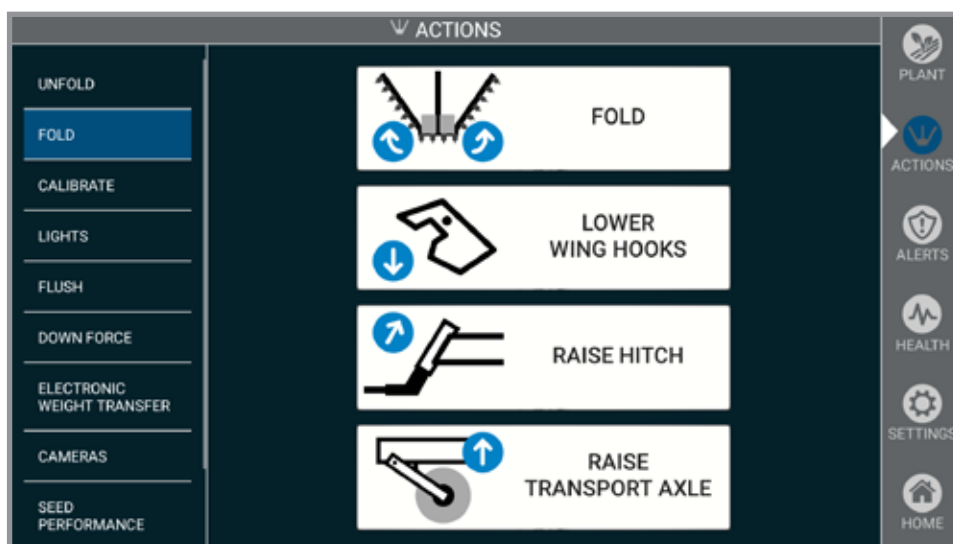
ACTIONS

UNFOLD
FOLD
CALIBRATE
LIGHTS
FLUSH
DOWN FORCE
ELECTRONIC WEIGHT TRANSFER
CAMERAS
SEED PERFORMANCE

FOLD

LOWER WING HOOKS

RAISE HITCH

RAISE TRANSPORT AXLE

PLANT
ACTIONS
ALERTS
HEALTH
SETTINGS
HOME